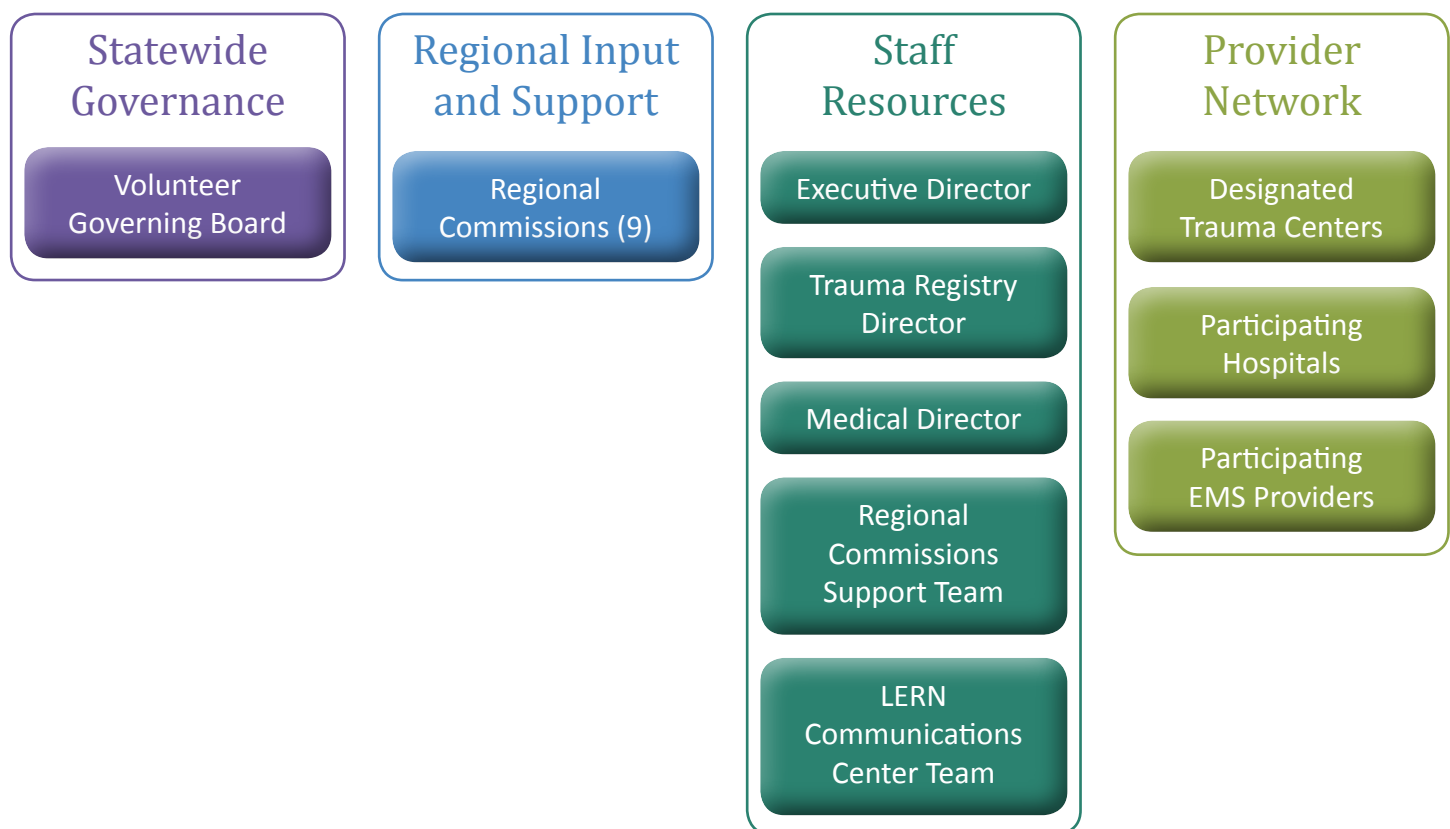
Statewide Governance

Volunteer Governing Board

Regional Input and Support

Regional Commissions (9)

Staff Resources

Executive Director

Trauma Registry Director

Medical Director

Regional Commissions Support Team

LERN Communications Center Team

Provider Network

Designated Trauma Centers

Participating Hospitals

Participating EMS Providers